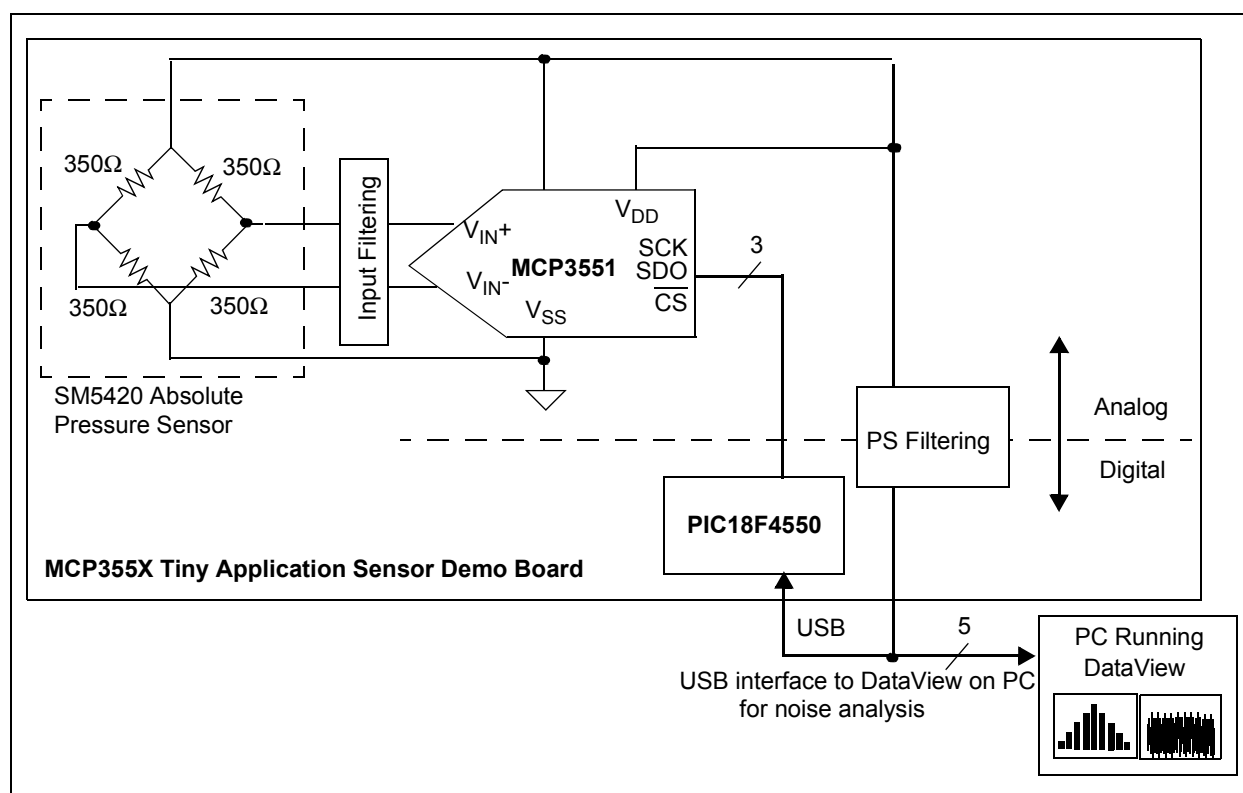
350Ω
350Ω
350Ω
350Ω
Input Filtering
$V_{IN}+$
$V_{IN}-$
MCP3551
$V_{DD}$
SCK
SDO
$\overline{CS}$
$V_{SS}$
3
SM5420 Absolute Pressure Sensor
Analog
PS Filtering
Digital
PIC18F4550
MCP355X Tiny Application Sensor Demo Board
USB
5
PC Running DataView
USB interface to DataView on PC for noise analysis